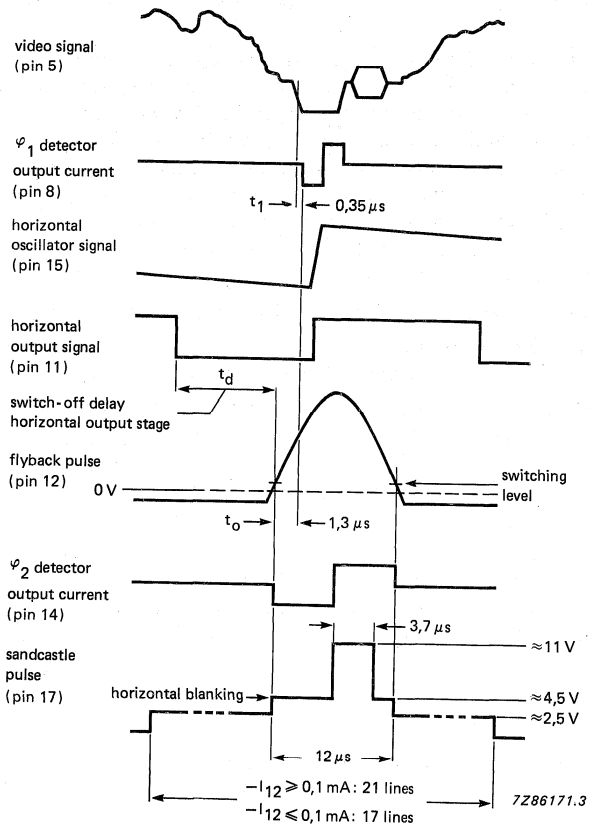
video signal
(pin 5)

$\varphi_1$ detector
output current
(pin 8)

$t_1$

0,35 $\mu$s

horizontal
oscillator signal
(pin 15)

horizontal
output signal
(pin 11)

$t_d$

switch-off delay
horizontal output stage

flyback pulse
(pin 12)

0 V

switching
level

$t_o$

1,3 $\mu$s

$\varphi_2$ detector
output current
(pin 14)

3,7 $\mu$s

sandcastle
pulse
(pin 17)

≈11 V

horizontal blanking

≈4,5 V

≈2,5 V

12 $\mu$s

$-I_{12} \geqslant 0,1$ mA: 21 lines
$-I_{12} \leqslant 0,1$ mA: 17 lines

7Z86171.3